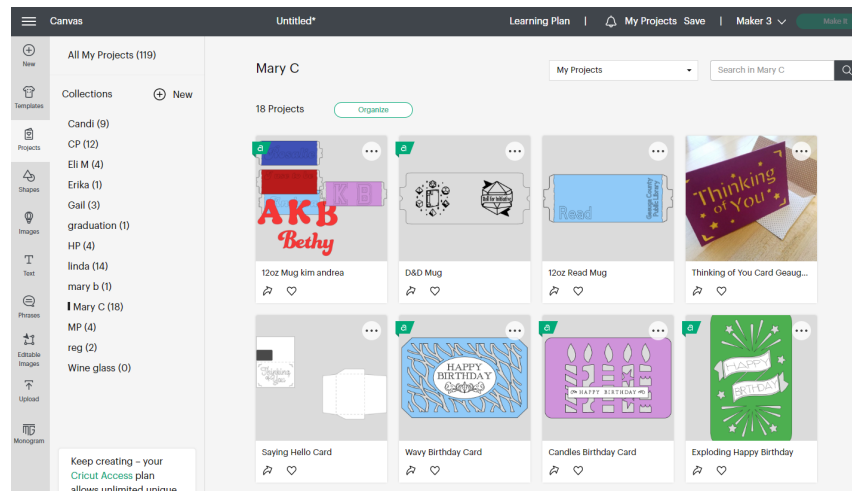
Canvas

Untitled*

Learning Plan | My Projects Save | Maker 3

Make It

New

Templates

Projects

Shapes

Images

Text

Phrases

Editable Images

Upload

Monogram

All My Projects (119)

Collections

New

Candi (9)

CP (12)

Eli M (4)

Erika (1)

Gail (3)

graduation (1)

HP (4)

linda (14)

mary b (1)

Mary C (18)

MP (4)

reg (2)

Wine glass (0)

Keep creating – your Cricut Access plan allows unlimited unique

Mary C

My Projects

Search in Mary C

18 Projects

Organize

AKB

Bethy

KB

12oz Mug kim andrea

Roll for initiative

D&D Mug

Read

Gaston County Public Library

12oz Read Mug

Thinking of You

Thinking of You Card Geaug...

Thinking of You

Saying Hello Card

HAPPY BIRTHDAY

Wavy Birthday Card

HAPPY BIRTHDAY

Candles Birthday Card

HAPPY BIRTHDAY

Exploding Happy Birthday